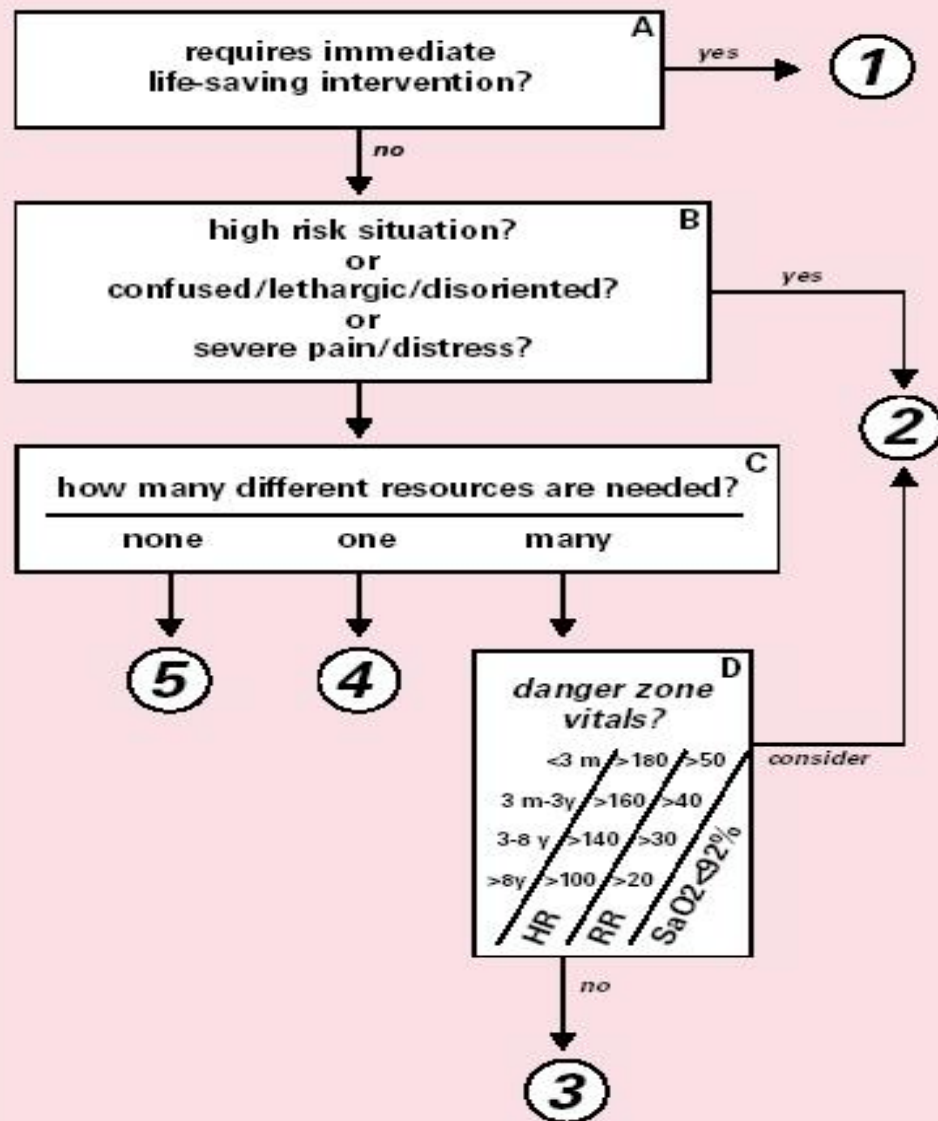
A
requires immediate life-saving intervention?

yes

1

no

B
high risk situation?
or
confused/lethargic/disoriented?
or
severe pain/distress?

yes

2

C
how many different resources are needed?

none one many

5

4

D
danger zone vitals?

<3 m >180 >50

3 m-3y >160 >40

3-8 y >140 >30

>8y >100 >20

HR RR $SaO2<92\%$

consider

no

3